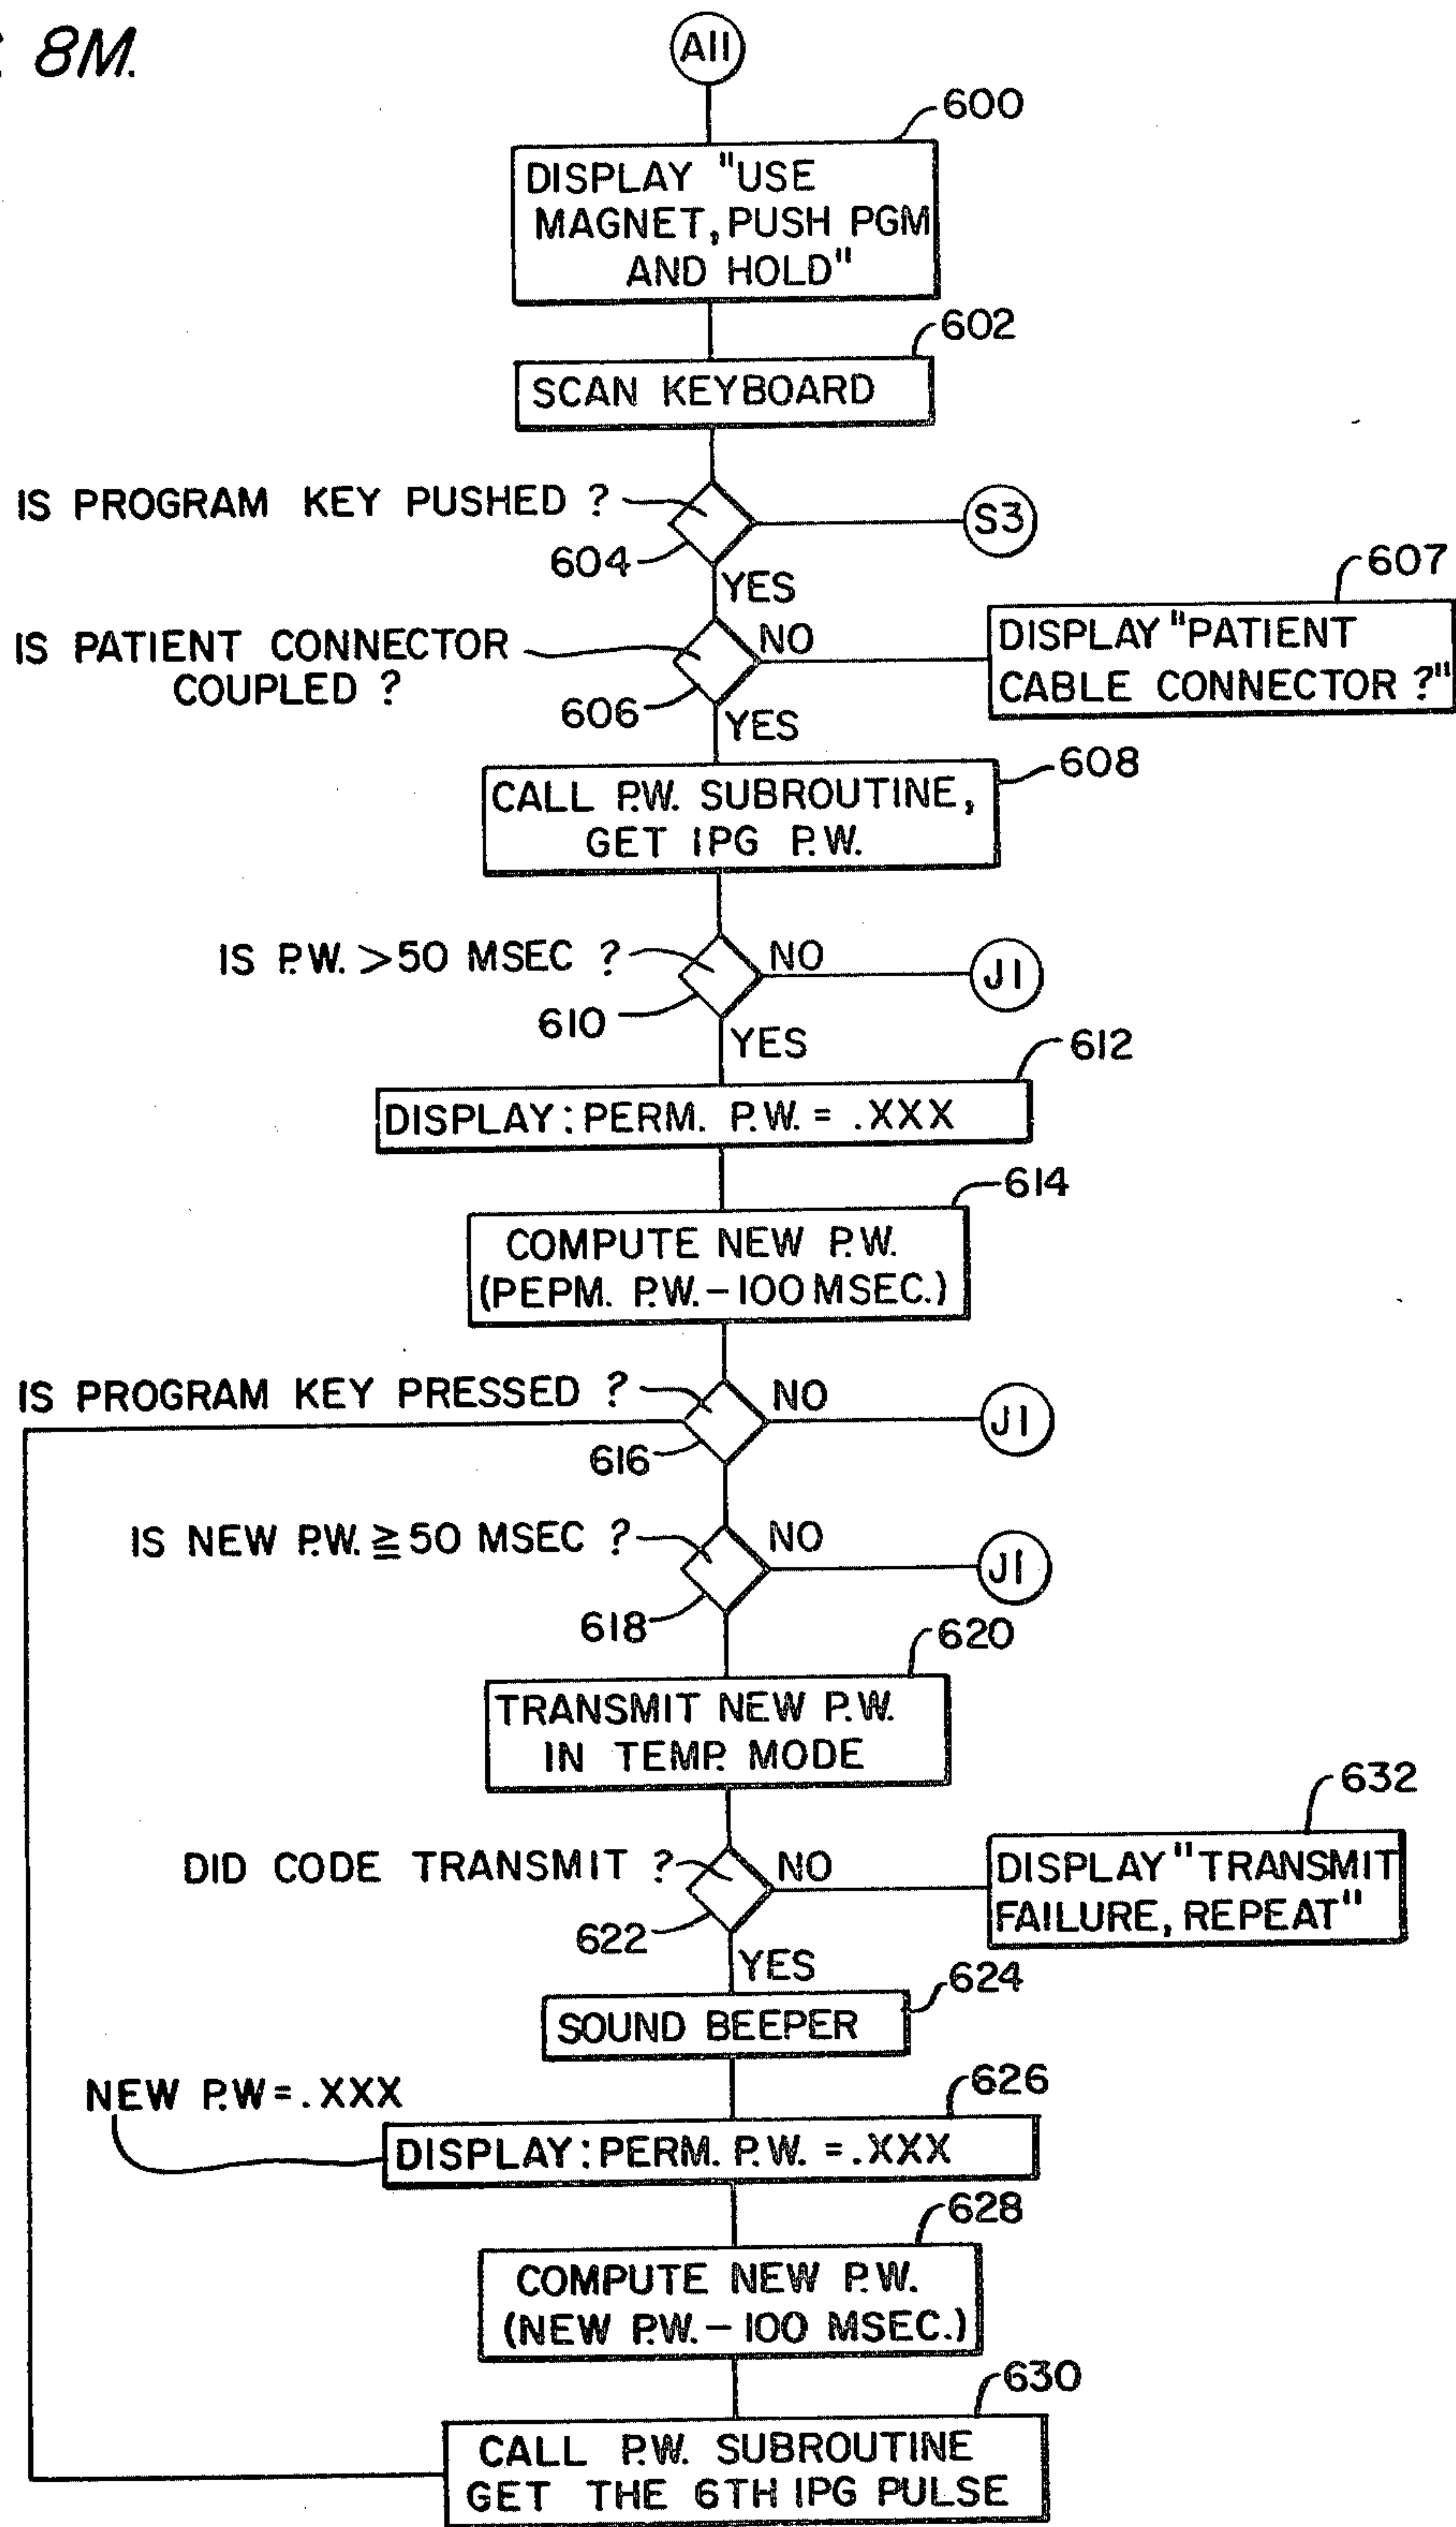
8M.

AII

600

DISPLAY "USE MAGNET, PUSH PGM AND HOLD"

602

SCAN KEYBOARD

IS PROGRAM KEY PUSHED ?

S3

604

YES

607

IS PATIENT CONNECTOR COUPLED ?

NO

DISPLAY "PATIENT CABLE CONNECTOR ?"

606

YES

608

CALL P.W. SUBROUTINE, GET IPG P.W.

IS P.W. >50 MSEC ?

NO

J1

610

YES

612

DISPLAY: PERM. P.W. = .XXX

614

COMPUTE NEW P.W. (PEPM. P.W. – 100 MSEC.)

IS PROGRAM KEY PRESSED ?

NO

J1

616

IS NEW P.W. ≧ 50 MSEC ?

NO

J1

618

620

TRANSMIT NEW P.W. IN TEMP. MODE

632

DID CODE TRANSMIT ?

NO

DISPLAY "TRANSMIT FAILURE, REPEAT"

622

YES

624

SOUND BEEPER

NEW P.W = .XXX

626

DISPLAY: PERM. P.W. = .XXX

628

COMPUTE NEW P.W. (NEW P.W. – 100 MSEC.)

630

CALL P.W. SUBROUTINE GET THE 6TH IPG PULSE